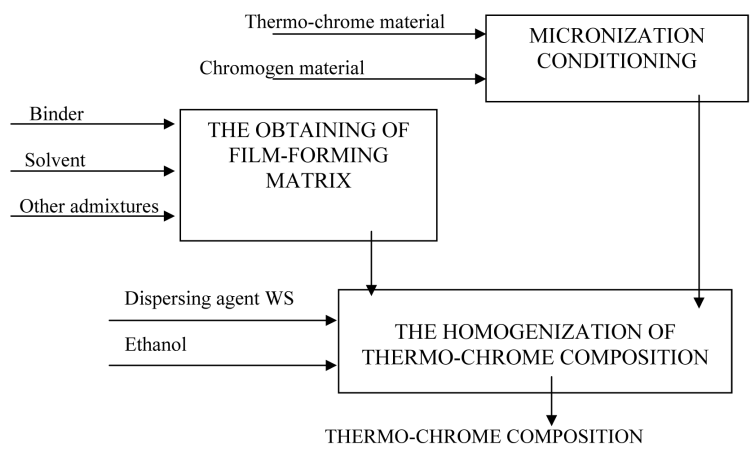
Thermo-chrome material

Chromogen material

MICRONIZATION CONDITIONING

Binder

Solvent

Other admixtures

THE OBTAINING OF FILM-FORMING MATRIX

Dispersing agent WS

Ethanol

THE HOMOGENIZATION OF THERMO-CHROME COMPOSITION

THERMO-CHROME COMPOSITION